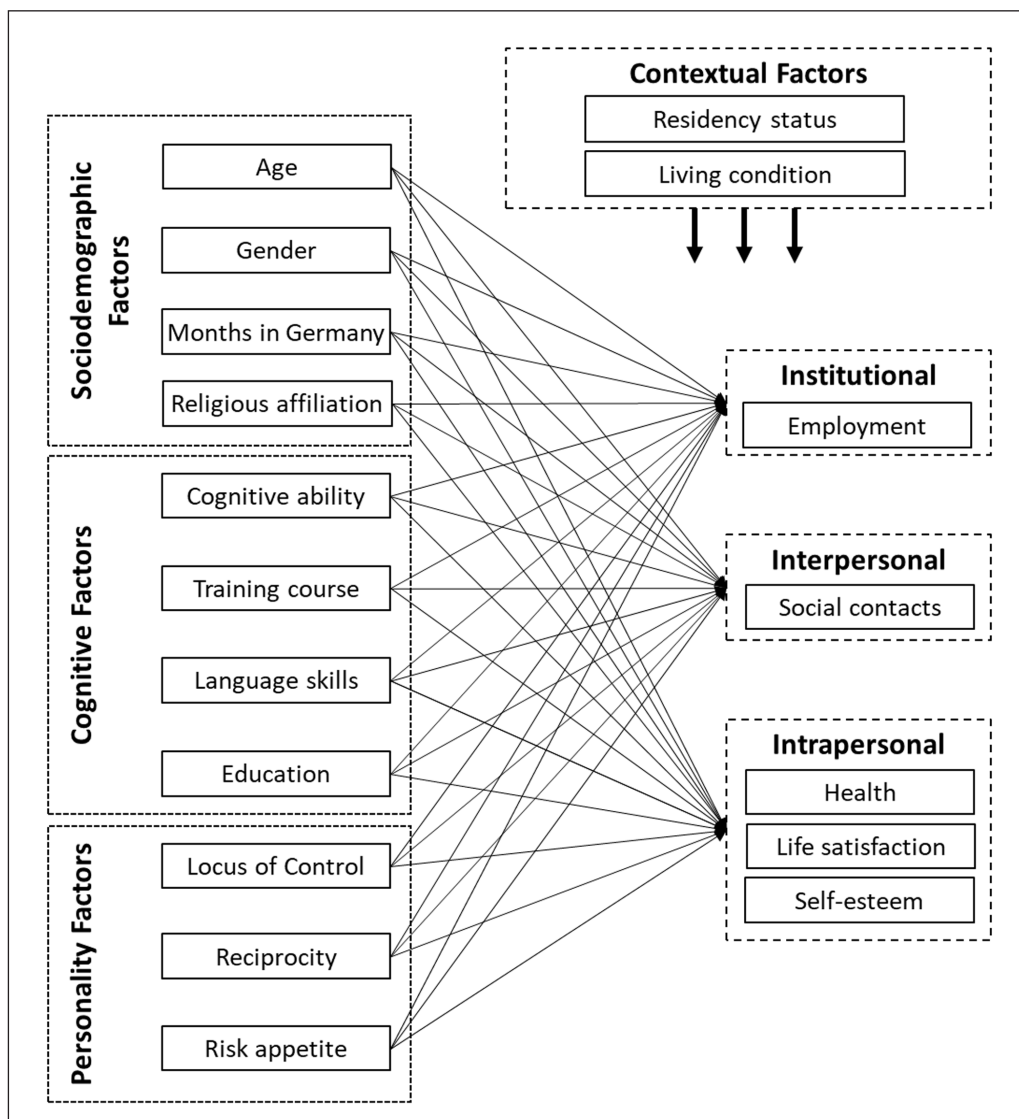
Contextual Factors
Residency status
Living condition

Sociodemographic Factors
Age
Gender
Months in Germany
Religious affiliation

Cognitive Factors
Cognitive ability
Training course
Language skills
Education

Personality Factors
Locus of Control
Reciprocity
Risk appetite

Institutional
Employment

Interpersonal
Social contacts

Intrapersonal
Health
Life satisfaction
Self-esteem